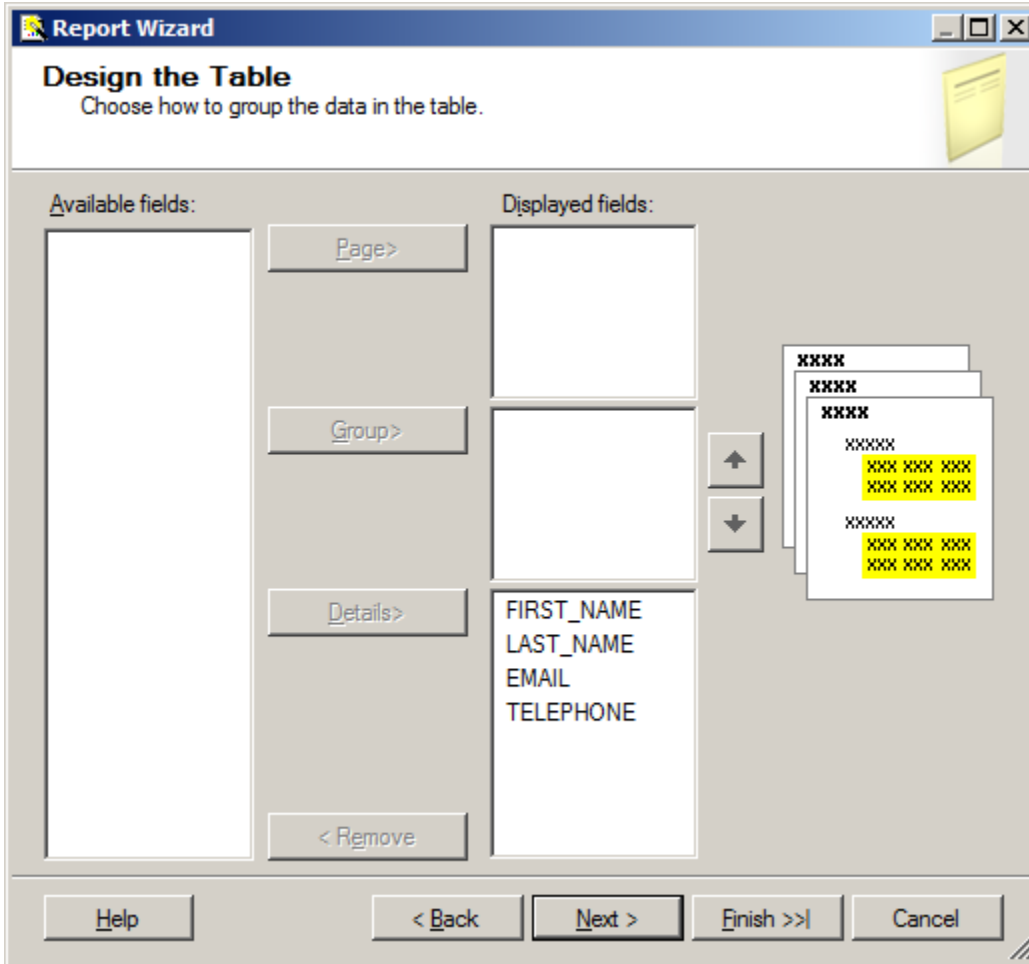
Report Wizard

Design the Table
Choose how to group the data in the table.

Available fields:

Displayed fields:

Page>

Group>

Details>

< Remove

FIRST_NAME
LAST_NAME
EMAIL
TELEPHONE

xxxx
xxxx
xxxx
xxxxx
xxx xxx xxx
xxx xxx xxx
xxxxx
xxx xxx xxx
xxx xxx xxx

Help

< Back

Next >

Finish >>|

Cancel